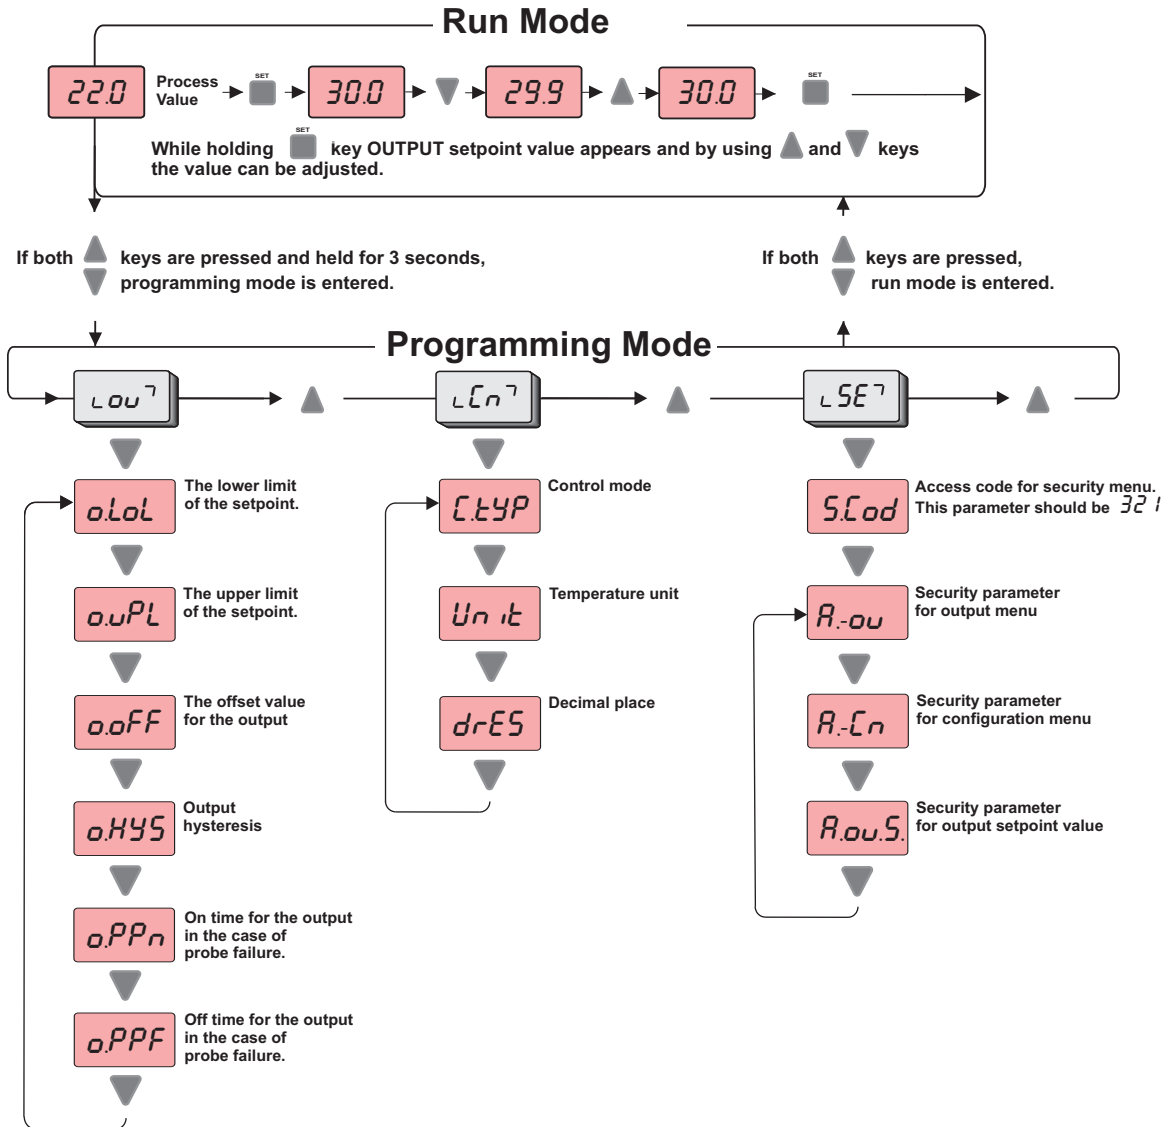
Run Mode

22.0 Process Value SET 30.0 29.9 30.0 SET

While holding SET key OUTPUT setpoint value appears and by using and keys the value can be adjusted.

If both keys are pressed and held for 3 seconds, programming mode is entered.

If both keys are pressed, run mode is entered.

Programming Mode

LoU

o.LoL The lower limit of the setpoint.

o.UPL The upper limit of the setpoint.

o.oFF The offset value for the output

o.HYS Output hysteresis

o.PPn On time for the output in the case of probe failure.

o.PPF Off time for the output in the case of probe failure.

LCn

C.tYP Control mode

Unit Temperature unit

drES Decimal place

LSE

S.Cod Access code for security menu. This parameter should be 321

A.-oU Security parameter for output menu

A.-Cn Security parameter for configuration menu

A.oU.S. Security parameter for output setpoint value